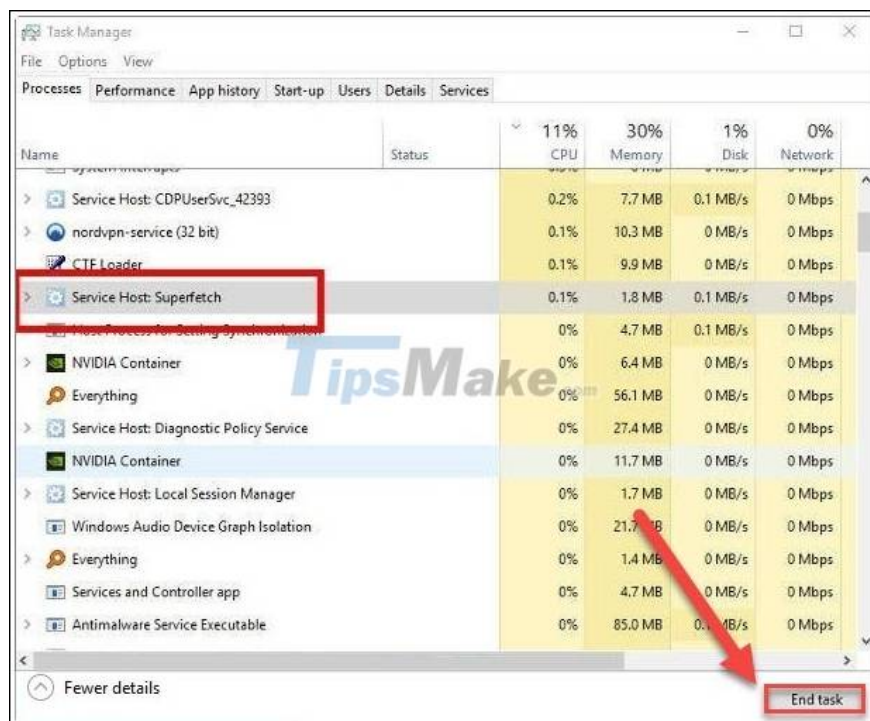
Task Manager
File Options View
Processes Performance App history Start-up Users Details Services

| Name | Status | 11% CPU | 30% Memory | 1% Disk | 0% Network |
|---|---|---|---|---|---|
| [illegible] | | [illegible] | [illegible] | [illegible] | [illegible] |
| Service Host: CDPUserSvc_42393 | | 0.2% | 7.7 MB | 0.1 MB/s | 0 Mbps |
| nordvpn-service (32 bit) | | 0.1% | 10.3 MB | 0 MB/s | 0 Mbps |
| CTF Loader | | 0.1% | 9.9 MB | 0 MB/s | 0 Mbps |
| Service Host: Superfetch | | 0.1% | 1.8 MB | 0.1 MB/s | 0 Mbps |
| Host Process for Setting Synchronization | | 0% | 4.7 MB | 0.1 MB/s | 0 Mbps |
| NVIDIA Container | | 0% | 6.4 MB | 0 MB/s | 0 Mbps |
| Everything | | 0% | 56.1 MB | 0 MB/s | 0 Mbps |
| Service Host: Diagnostic Policy Service | | 0% | 27.4 MB | 0 MB/s | 0 Mbps |
| NVIDIA Container | | 0% | 11.7 MB | 0 MB/s | 0 Mbps |
| Service Host: Local Session Manager | | 0% | 1.7 MB | 0 MB/s | 0 Mbps |
| Windows Audio Device Graph Isolation | | 0% | 21.7 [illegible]B | 0 MB/s | 0 Mbps |
| Everything | | 0% | 1.4 MB | 0 MB/s | 0 Mbps |
| Services and Controller app | | 0% | 4.7 MB | 0 MB/s | 0 Mbps |
| Antimalware Service Executable | | 0% | 85.0 MB | 0.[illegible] MB/s | 0 Mbps |

TipsMake.com

Fewer details
End task